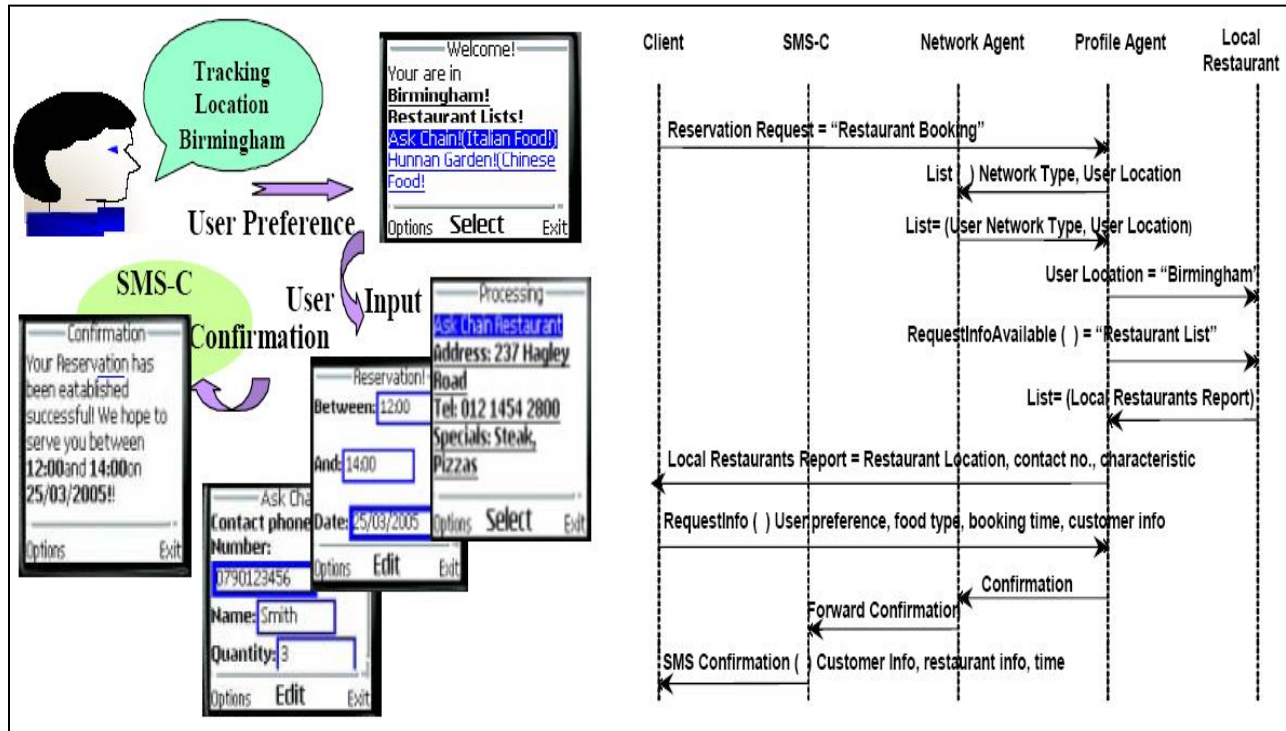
Tracking Location Birmingham

Welcome!
Your are in
Birmingham!
Restaurant Lists!
Ask Chain!(Italian Food!)
Hunnan Garden!(Chinese Food!
Options Select Exit

User Preference

SMS-C Confirmation

User Input

Confirmation
Your Reservation has been eatablished successful! We hope to serve you between 12:00and 14:00on 25/03/2005!!
Options Exit

Processing
Ask Chain Restaurant
Address: 237 Hagley Road
Tel: 012 1454 2800
Specials: Steak, Pizzas
Options Select Exit

Reservation!
Between: 12:00
And: 14:00
Date: 25/03/2005
Options Edit Exit

Ask Cha
Contact phone Number:
0790123456
Name: Smith
Quantity: 3
Options Edit Exit

Client SMS-C Network Agent Profile Agent Local Restaurant

Reservation Request = "Restaurant Booking"
List ( ) Network Type, User Location
List= (User Network Type, User Location)
User Location = "Birmingham"
RequestInfoAvailable ( ) = "Restaurant List"
List= (Local Restaurants Report)
Local Restaurants Report = Restaurant Location, contact no., characteristic
RequestInfo ( ) User preference, food type, booking time, customer info
Confirmation
Forward Confirmation
SMS Confirmation ( ) Customer Info, restaurant info, time